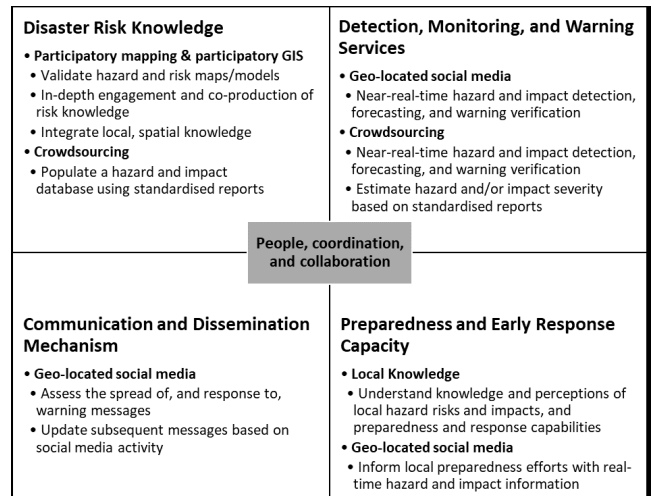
Disaster Risk Knowledge

• Participatory mapping & participatory GIS
• Validate hazard and risk maps/models
• In-depth engagement and co-production of risk knowledge
• Integrate local, spatial knowledge
• Crowdsourcing
• Populate a hazard and impact database using standardised reports

Detection, Monitoring, and Warning Services

• Geo-located social media
• Near-real-time hazard and impact detection, forecasting, and warning verification
• Crowdsourcing
• Near-real-time hazard and impact detection, forecasting, and warning verification
• Estimate hazard and/or impact severity based on standardised reports

People, coordination, and collaboration

Communication and Dissemination Mechanism

• Geo-located social media
• Assess the spread of, and response to, warning messages
• Update subsequent messages based on social media activity

Preparedness and Early Response Capacity

• Local Knowledge
• Understand knowledge and perceptions of local hazard risks and impacts, and preparedness and response capabilities
• Geo-located social media
• Inform local preparedness efforts with real-time hazard and impact information